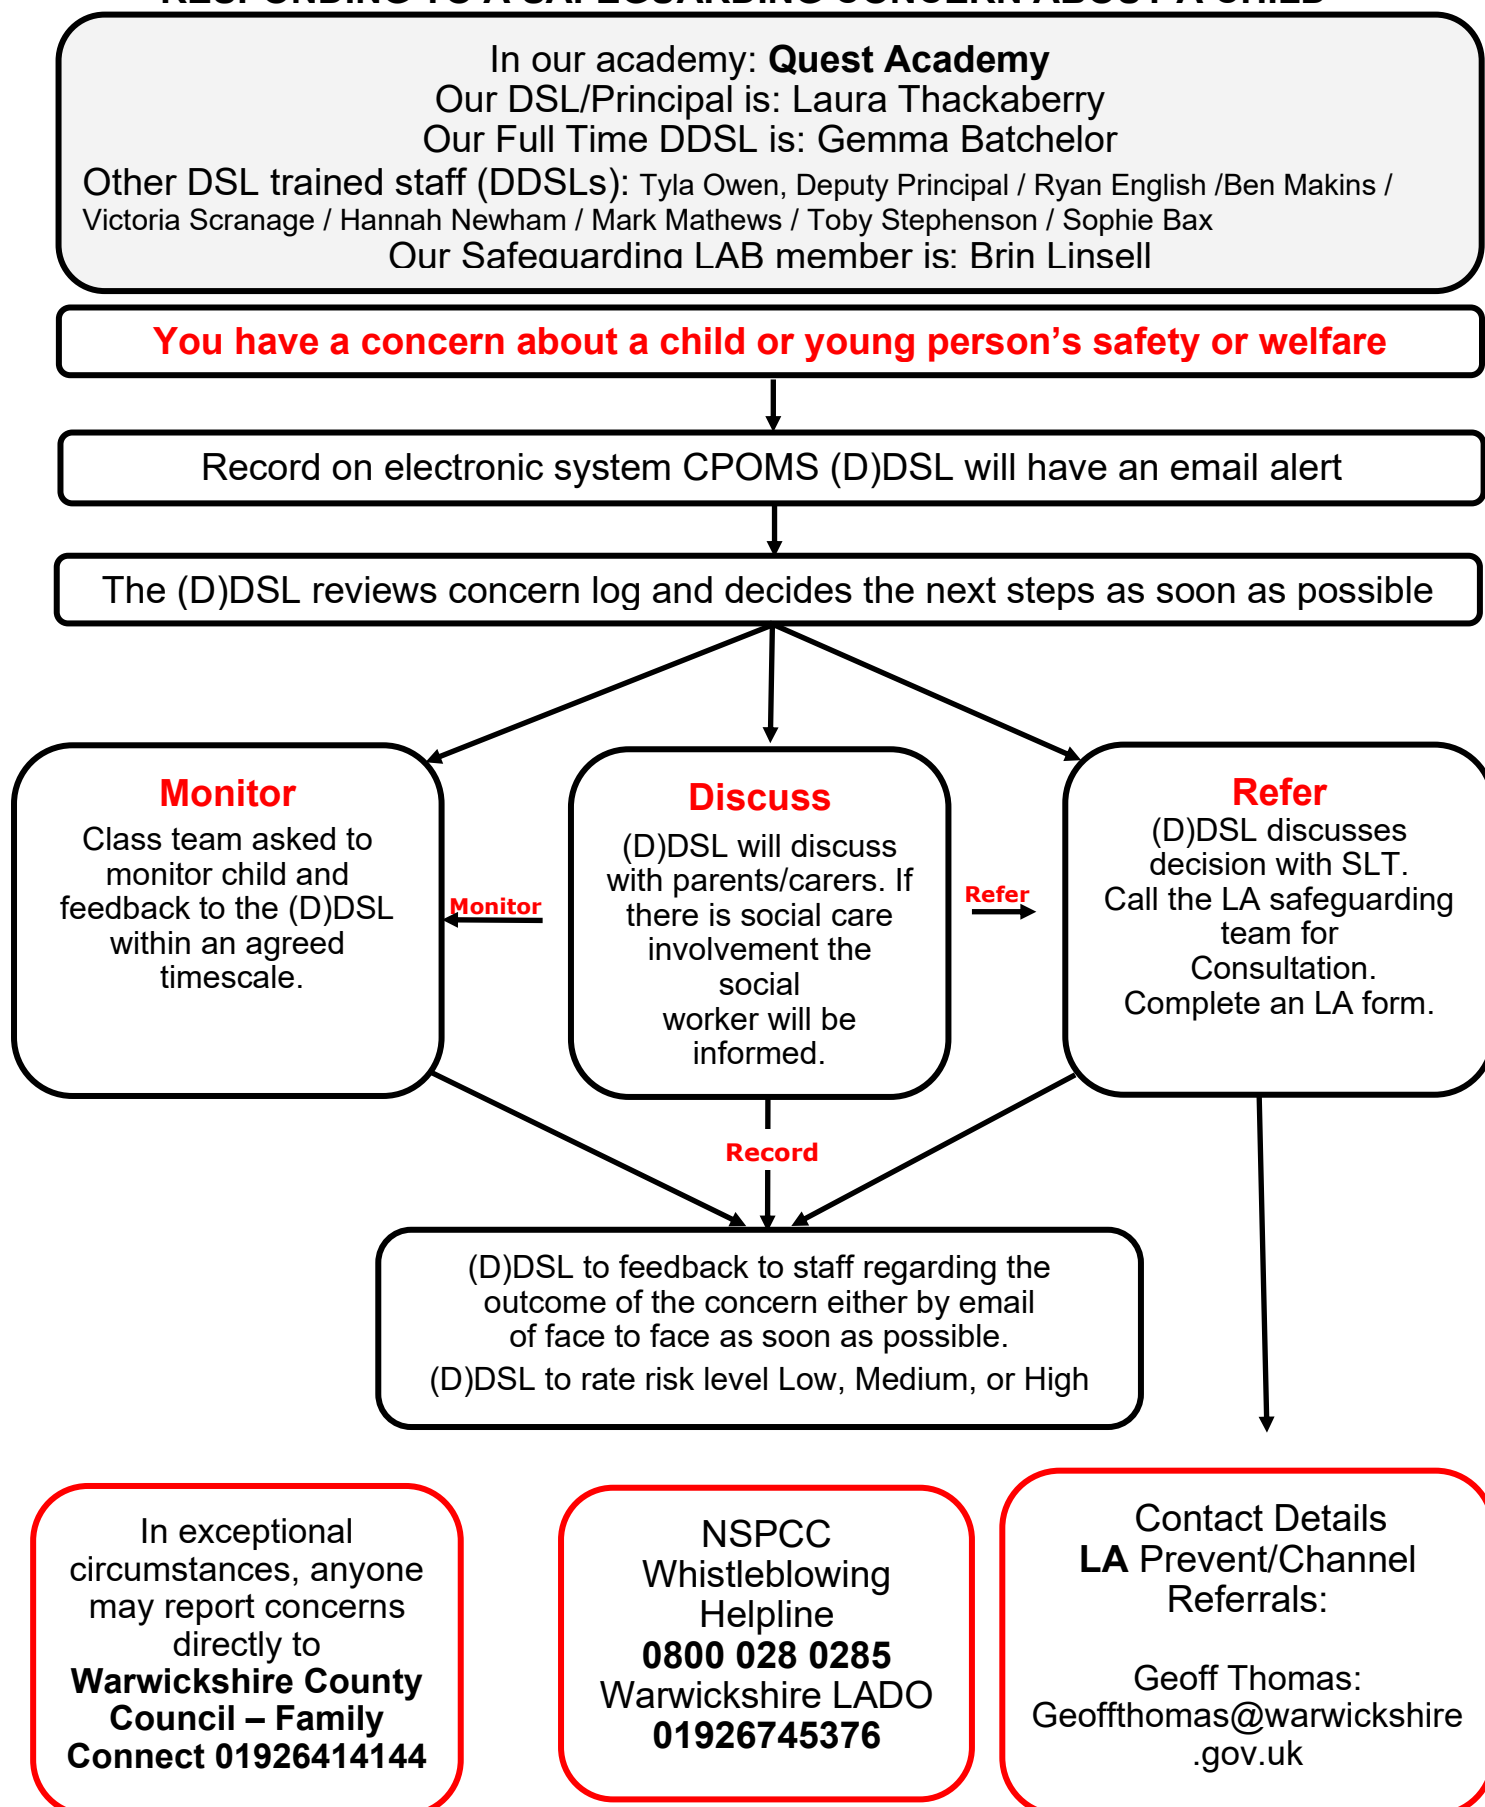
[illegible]

In our academy: **Quest Academy**
Our DSL/Principal is: Laura Thackaberry
Our Full Time DDSL is: Gemma Batchelor
Other DSL trained staff (DDSLs): Tyla Owen, Deputy Principal / Ryan English /Ben Makins / Victoria Scranage / Hannah Newham / Mark Mathews / Toby Stephenson / Sophie Bax
Our Safeguarding LAB member is: Brin Linsell

You have a concern about a child or young person's safety or welfare

Record on electronic system CPOMS (D)DSL will have an email alert

The (D)DSL reviews concern log and decides the next steps as soon as possible

Monitor
Class team asked to monitor child and feedback to the (D)DSL within an agreed timescale.

Monitor

Discuss
(D)DSL will discuss with parents/carers. If there is social care involvement the social worker will be informed.

Refer

Refer
(D)DSL discusses decision with SLT.
Call the LA safeguarding team for Consultation.
Complete an LA form.

Record

(D)DSL to feedback to staff regarding the outcome of the concern either by email of face to face as soon as possible.
(D)DSL to rate risk level Low, Medium, or High

In exceptional circumstances, anyone may report concerns directly to **Warwickshire County Council – Family Connect 01926414144**

NSPCC Whistleblowing Helpline **0800 028 0285** Warwickshire LADO **01926745376**

Contact Details **LA** Prevent/Channel Referrals:

Geoff Thomas: Geoffthomas@warwickshire .gov.uk